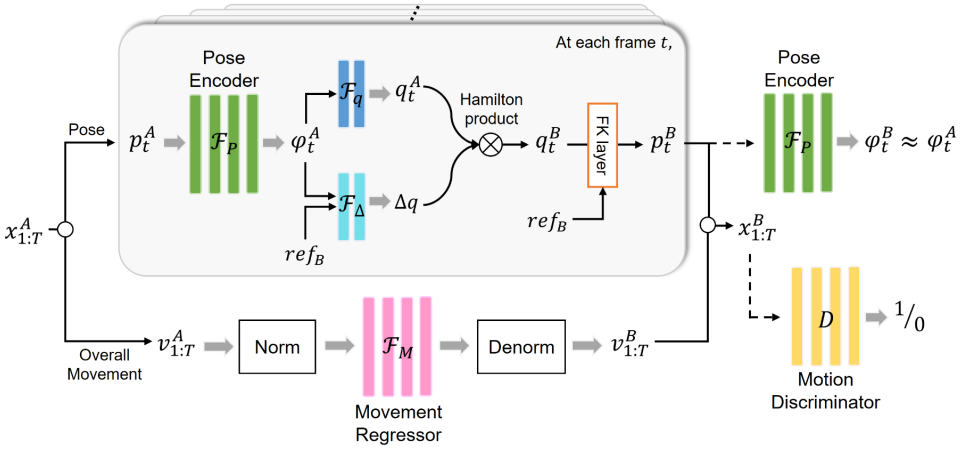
At each frame $t$,

Pose Encoder

$\mathcal{F}_P$

Pose

$p_t^A$

$\varphi_t^A$

$\mathcal{F}_q$

$q_t^A$

Hamilton product

$\mathcal{F}_\Delta$

$\Delta q$

$ref_B$

$q_t^B$

FK layer

$ref_B$

$p_t^B$

Pose Encoder

$\mathcal{F}_P$

$\varphi_t^B \approx \varphi_t^A$

$x_{1:T}^A$

$x_{1:T}^B$

$D$

$1/0$

Motion Discriminator

$v_{1:T}^A$

Overall Movement

Norm

$\mathcal{F}_M$

Movement Regressor

Denorm

$v_{1:T}^B$